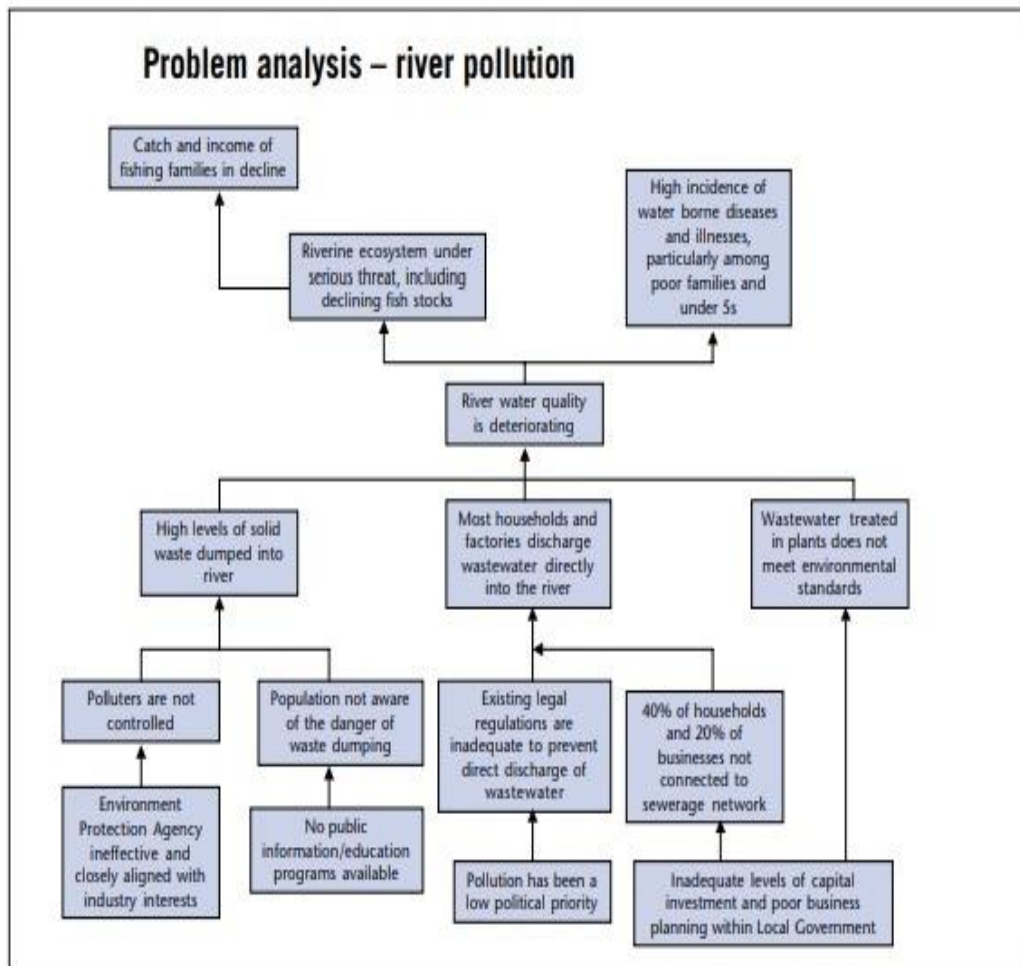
Problem analysis – river pollution

Catch and income of fishing families in decline

Riverine ecosystem under serious threat, including declining fish stocks

High incidence of water borne diseases and illnesses, particularly among poor families and under 5s

River water quality is deteriorating

High levels of solid waste dumped into river

Most households and factories discharge wastewater directly into the river

Wastewater treated in plants does not meet environmental standards

Polluters are not controlled

Population not aware of the danger of waste dumping

Existing legal regulations are inadequate to prevent direct discharge of wastewater

40% of households and 20% of businesses not connected to sewerage network

Environment Protection Agency ineffective and closely aligned with industry interests

No public information/education programs available

Pollution has been a low political priority

Inadequate levels of capital investment and poor business planning within Local Government